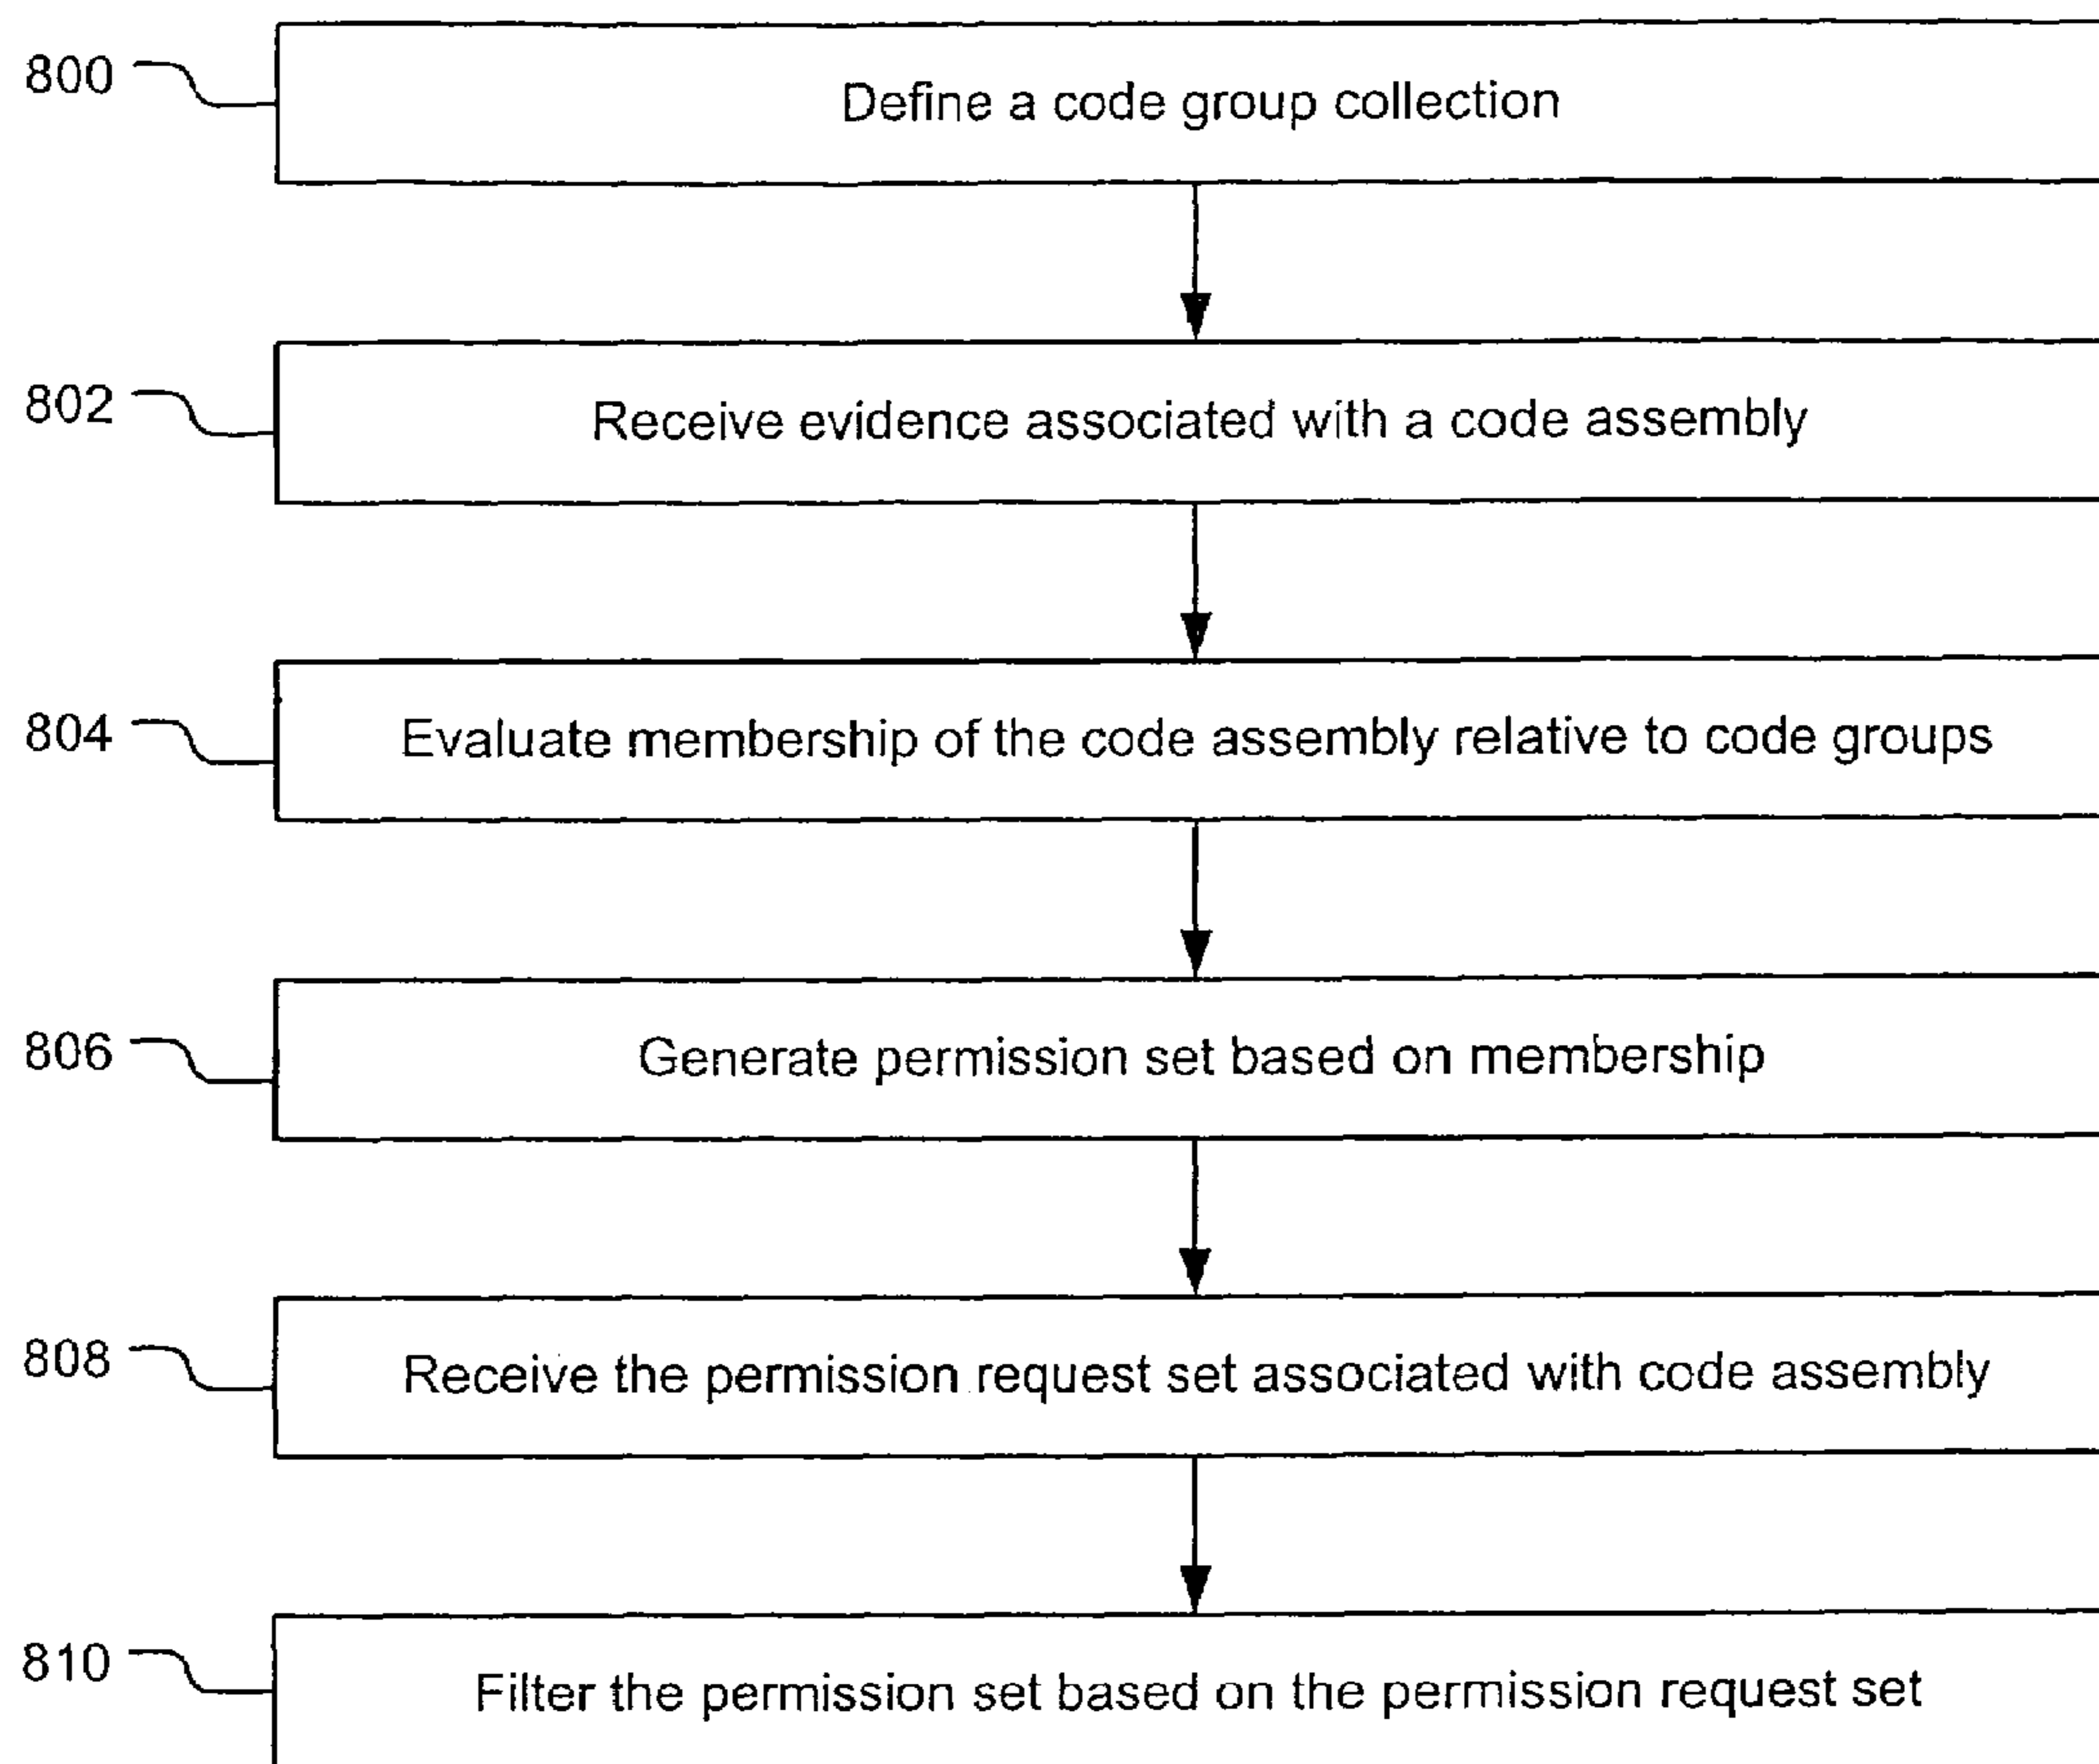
800

Define a code group collection

802

Receive evidence associated with a code assembly

804

Evaluate membership of the code assembly relative to code groups

806

Generate permission set based on membership

808

Receive the permission request set associated with code assembly

810

Filter the permission set based on the permission request set